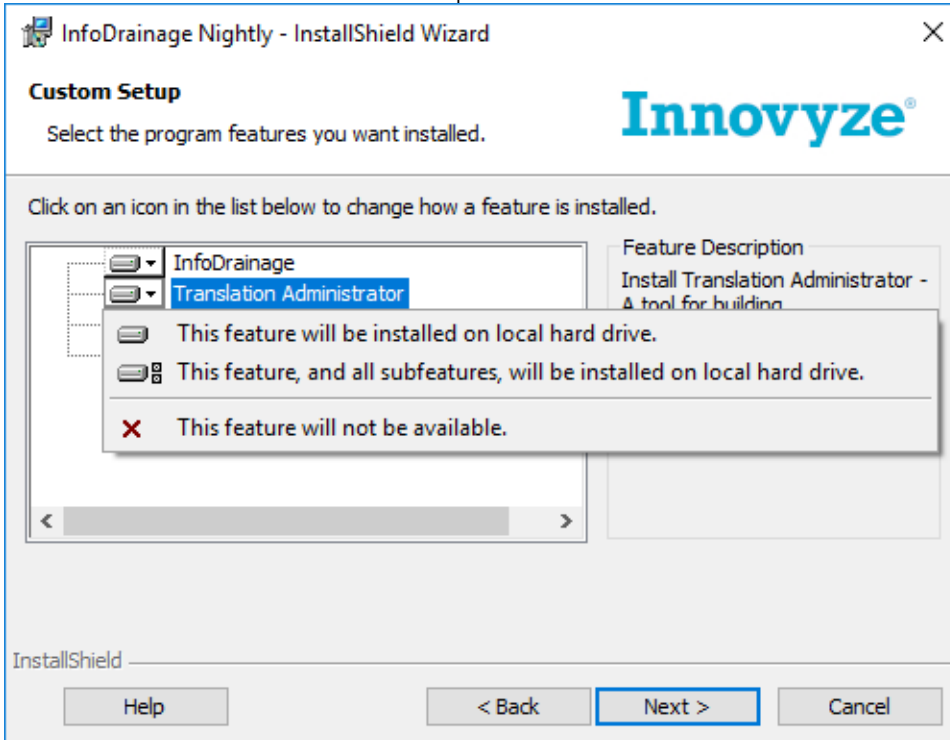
InfoDrainage Nightly - InstallShield Wizard

Custom Setup

Select the program features you want installed.

Innovyze®

Click on an icon in the list below to change how a feature is installed.

InfoDrainage
Translation Administrator

Feature Description

Install Translation Administrator - A tool for building

This feature will be installed on local hard drive.

This feature, and all subfeatures, will be installed on local hard drive.

This feature will not be available.

InstallShield

Help

< Back

Next >

Cancel